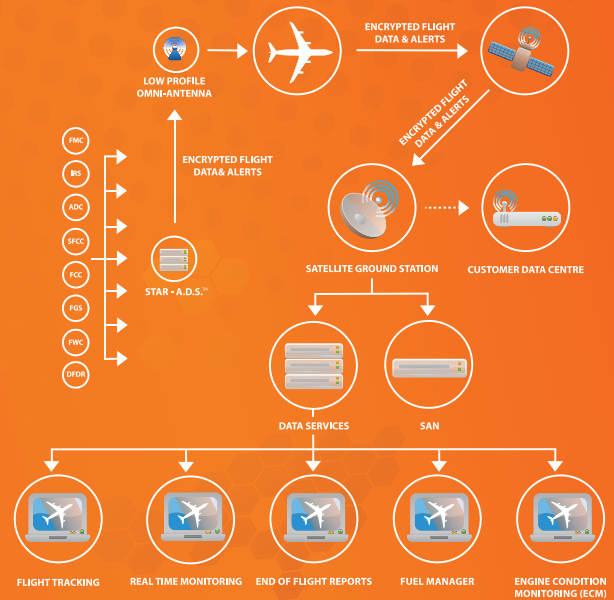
LOW PROFILE OMNI-ANTENNA

ENCRYPTED FLIGHT DATA & ALERTS

ENCRYPTED FLIGHT DATA & ALERTS

ENCRYPTED FLIGHT DATA& ALERTS

FMC

IRS

ADC

SFCC

FCC

FGS

FWC

DFDR

STAR - A.D.S.™

SATELLITE GROUND STATION

CUSTOMER DATA CENTRE

DATA SERVICES

SAN

FLIGHT TRACKING

REAL TIME MONITORING

END OF FLIGHT REPORTS

FUEL MANAGER

ENGINE CONDITION MONITORING (ECM)